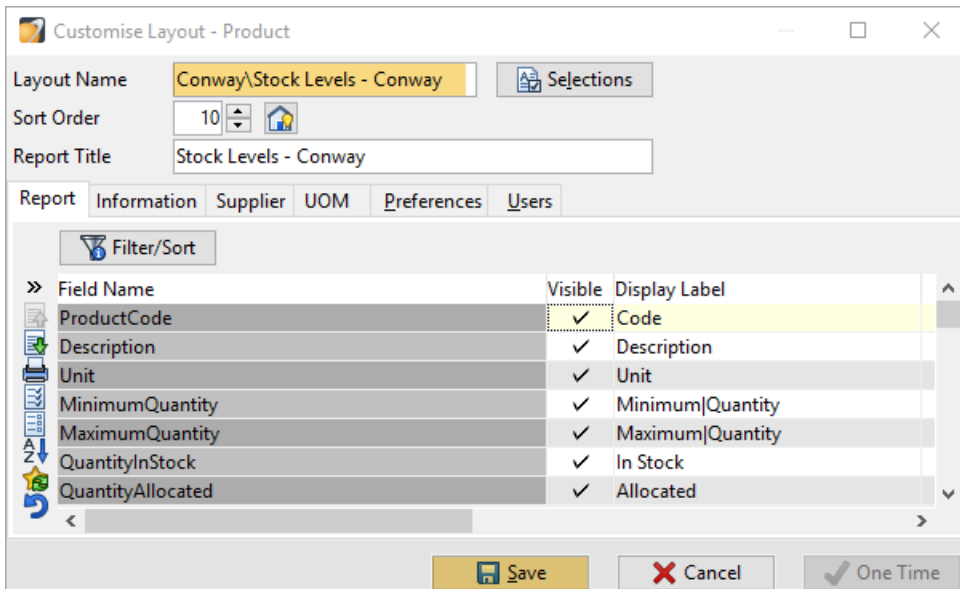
Customise Layout - Product

Layout Name Conway\Stock Levels - Conway
Selections

Sort Order 10

Report Title Stock Levels - Conway

Report | Information | Supplier | UOM | Preferences | Users

Filter/Sort

»

| Field Name | Visible | Display Label |
|---|---|---|
| ProductCode | ✓ | Code |
| Description | ✓ | Description |
| Unit | ✓ | Unit |
| MinimumQuantity | ✓ | Minimum\|Quantity |
| MaximumQuantity | ✓ | Maximum\|Quantity |
| QuantityInStock | ✓ | In Stock |
| QuantityAllocated | ✓ | Allocated |

Save | Cancel | One Time